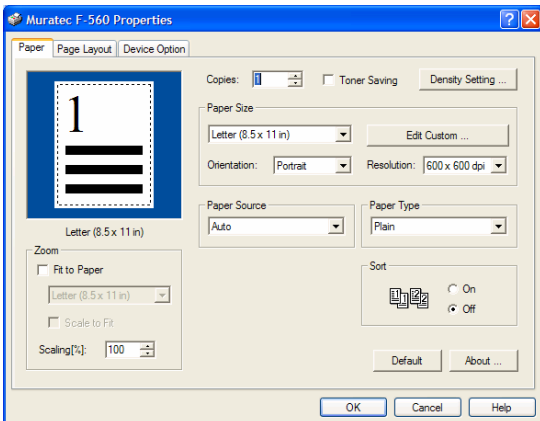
Muratec F-560 Properties

?
X

Paper
Page Layout
Device Option

1

Letter (8.5 x 11 in)

Zoom
Fit to Paper
Letter (8.5 x 11 in)
Scale to Fit
Scaling[%]: 100

Copies: 1
Toner Saving
Density Setting ...

Paper Size
Letter (8.5 x 11 in)
Edit Custom ...
Orientation: Portrait
Resolution: 600 x 600 dpi

Paper Source
Auto

Paper Type
Plain

Sort
On
Off

Default
About ...

OK
Cancel
Help